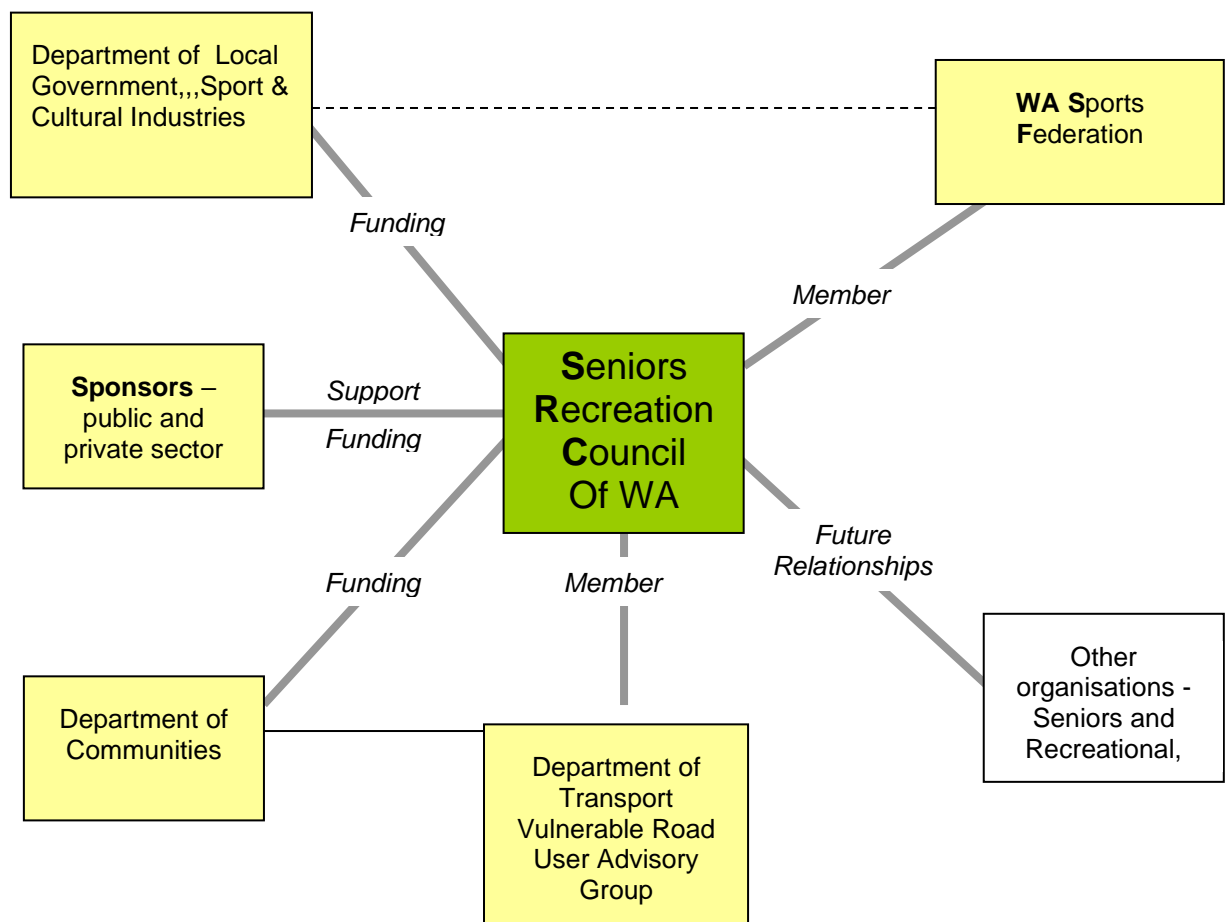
Department of Local Government,,,Sport & Cultural Industries

WA Sports Federation

Funding

Member

Seniors Recreation Council Of WA

Sponsors – public and private sector

Support

Funding

Funding

Member

Future Relationships

Other organisations - Seniors and Recreational,

Department of Communities

Department of Transport Vulnerable Road User Advisory Group